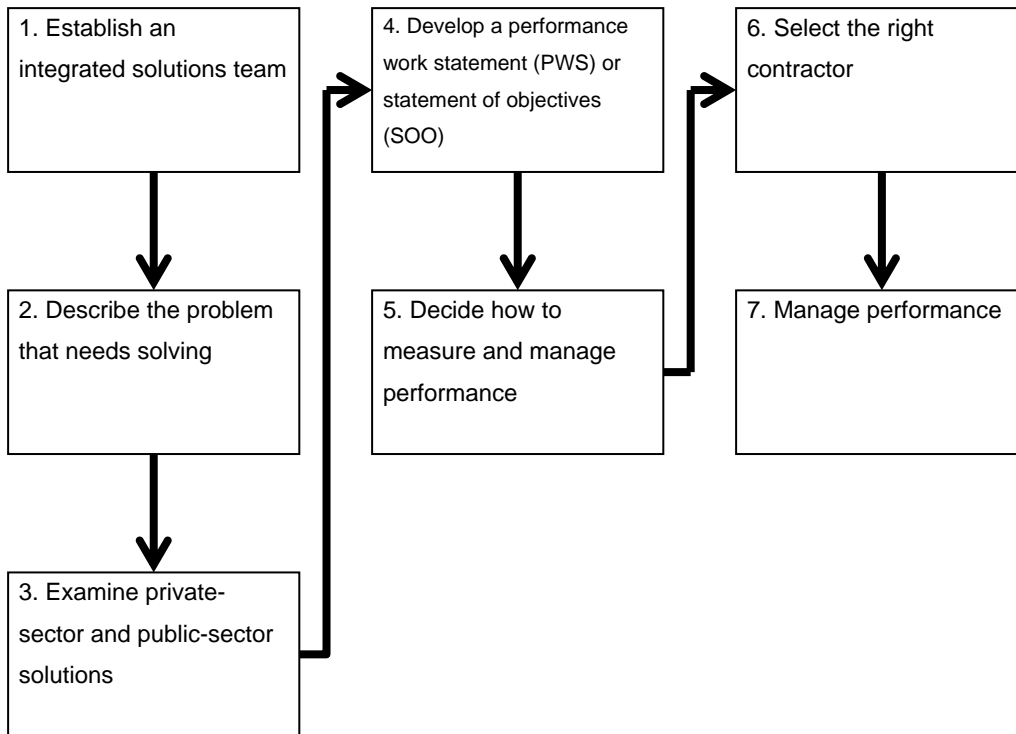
1. Establish an integrated solutions team

2. Describe the problem that needs solving

3. Examine private-sector and public-sector solutions

4. Develop a performance work statement (PWS) or statement of objectives (SOO)

5. Decide how to measure and manage performance

6. Select the right contractor

7. Manage performance